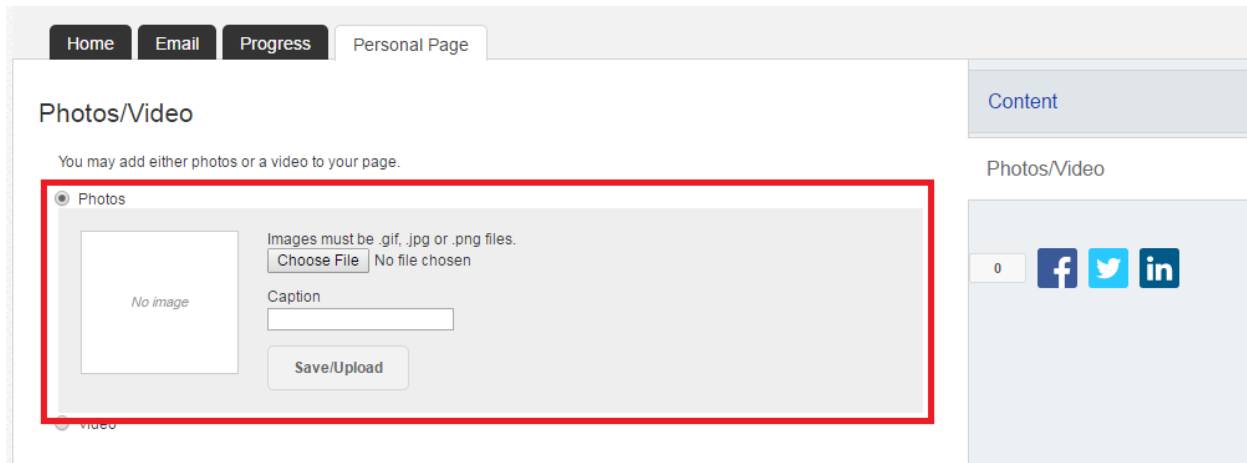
Home Email Progress Personal Page

Photos/Video

You may add either photos or a video to your page.

Photos

No image

Images must be .gif, .jpg or .png files.

Choose File No file chosen

Caption

Save/Upload

Video

Content

Photos/Video

0